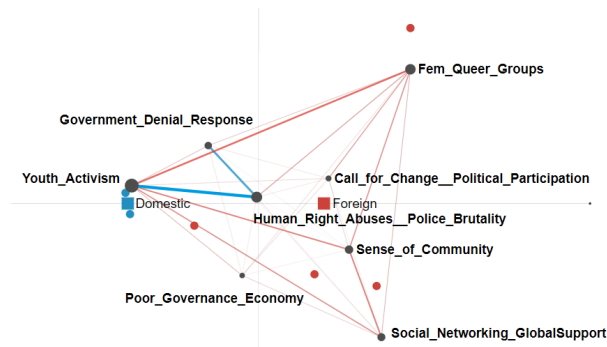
Fem_Queer_Groups

Government_Denial_Response

Youth_Activism

Call_for_Change__Political_Participation

Domestic

Foreign

Human_Right_Abuses__Police_Brutality

Sense_of_Community

Poor_Governance_Economy

Social_Networking_GlobalSupport